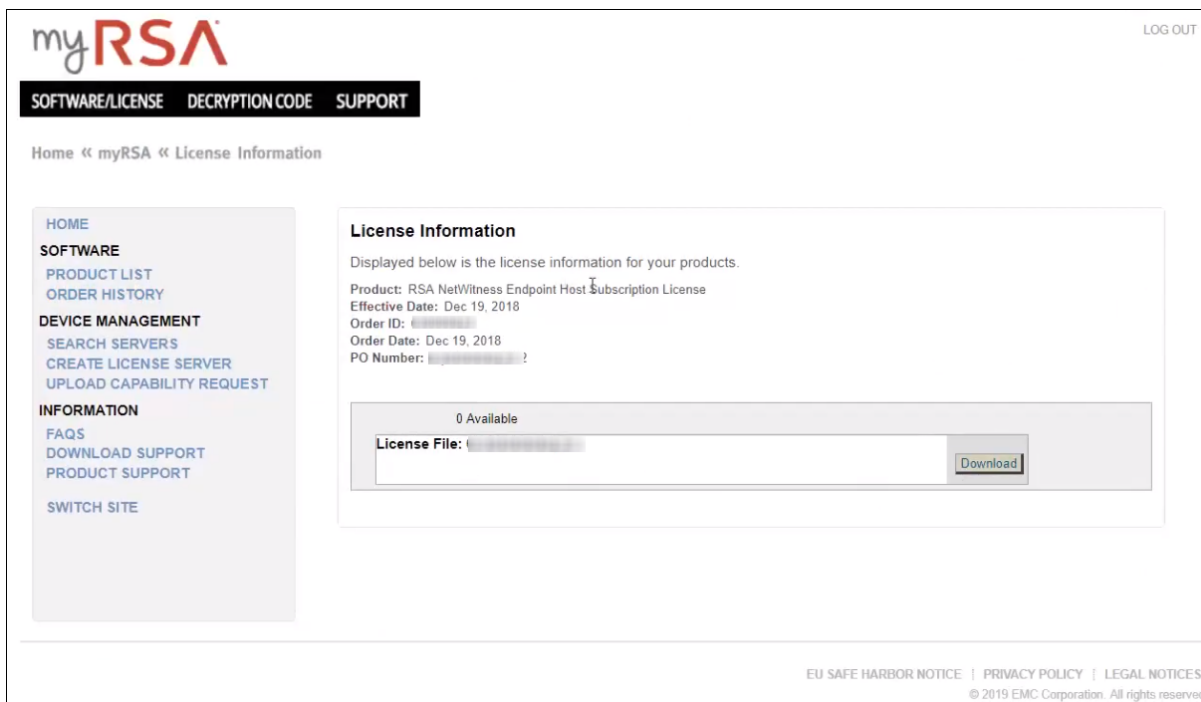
myRSA

LOG OUT

SOFTWARE/LICENSE DECRYPTION CODE SUPPORT

Home « myRSA « License Information

HOME
SOFTWARE
PRODUCT LIST
ORDER HISTORY
DEVICE MANAGEMENT
SEARCH SERVERS
CREATE LICENSE SERVER
UPLOAD CAPABILITY REQUEST
INFORMATION
FAQS
DOWNLOAD SUPPORT
PRODUCT SUPPORT
SWITCH SITE

License Information

Displayed below is the license information for your products.

Product: RSA NetWitness Endpoint Host Subscription License
Effective Date: Dec 19, 2018
Order ID: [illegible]
Order Date: Dec 19, 2018
PO Number: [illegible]

0 Available

License File: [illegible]

Download

EU SAFE HARBOR NOTICE | PRIVACY POLICY | LEGAL NOTICES
© 2019 EMC Corporation. All rights reserve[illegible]